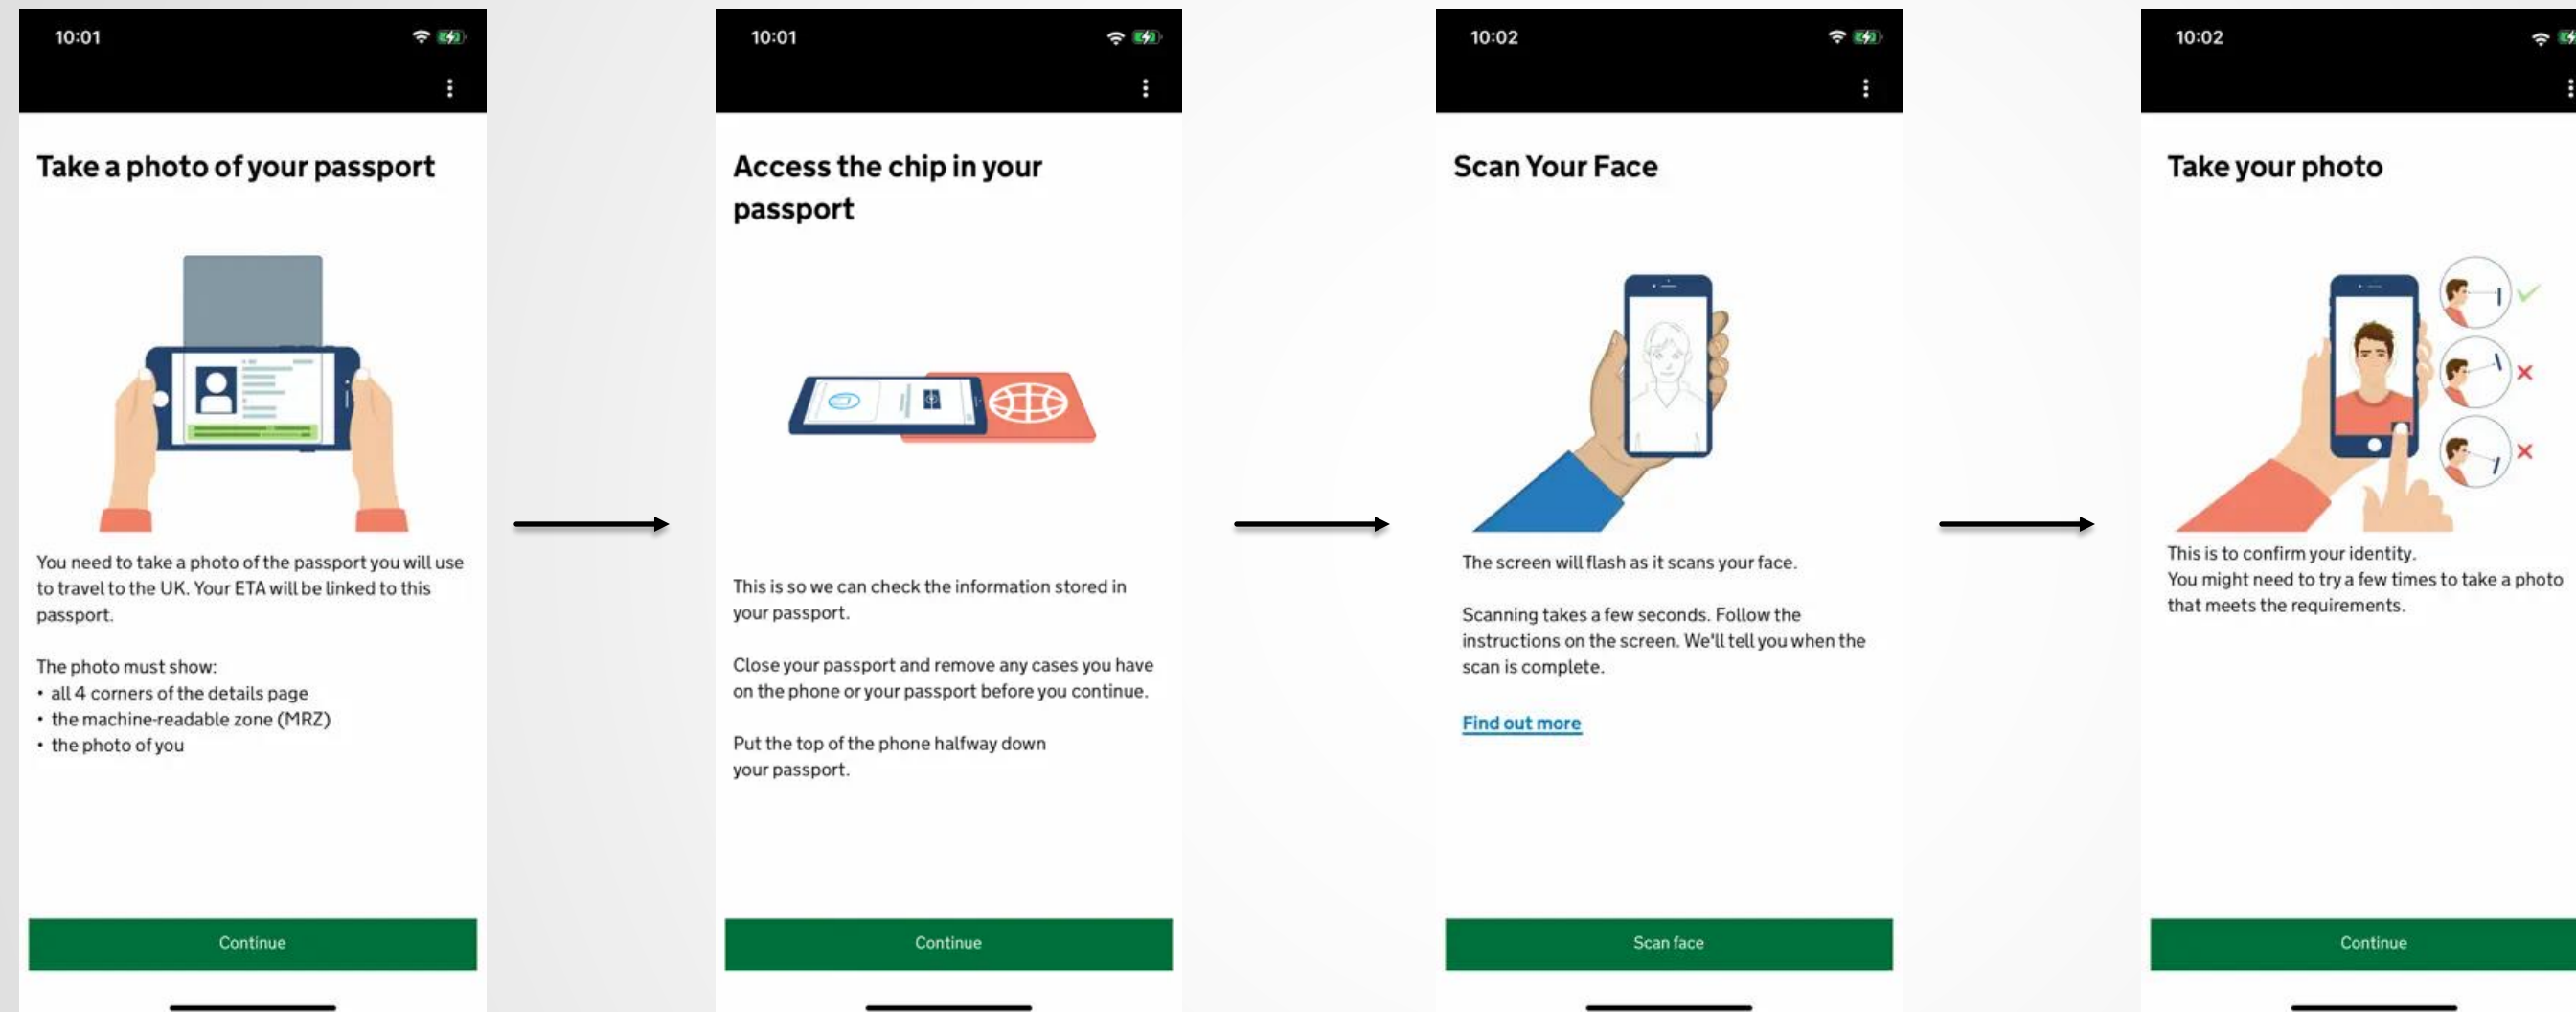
10:01

Take a photo of your passport

You need to take a photo of the passport you will use to travel to the UK. Your ETA will be linked to this passport.

The photo must show:
• all 4 corners of the details page
• the machine-readable zone (MRZ)
• the photo of you

Continue

10:01

Access the chip in your passport

This is so we can check the information stored in your passport.

Close your passport and remove any cases you have on the phone or your passport before you continue.

Put the top of the phone halfway down your passport.

Continue

10:02

Scan Your Face

The screen will flash as it scans your face.

Scanning takes a few seconds. Follow the instructions on the screen. We'll tell you when the scan is complete.

Find out more

Scan face

10:02

Take your photo

This is to confirm your identity.
You might need to try a few times to take a photo that meets the requirements.

Continue